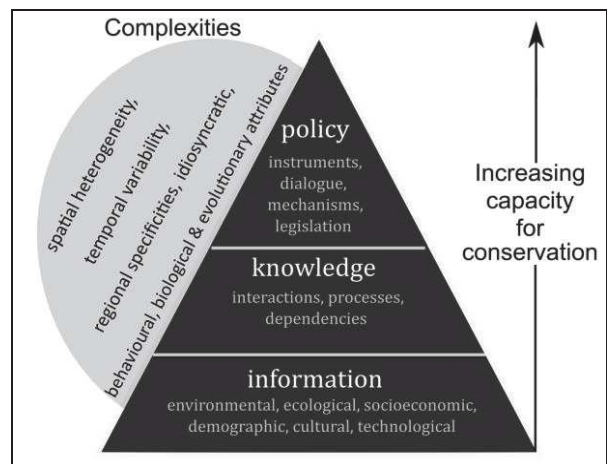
Complexities

spatial heterogeneity, temporal variability, regional specificities, idiosyncratic, behavioural, biological & evolutionary attributes

policy
instruments, dialogue, mechanisms, legislation

knowledge
interactions, processes, dependencies

information
environmental, ecological, socioeconomic, demographic, cultural, technological

Increasing capacity for conservation